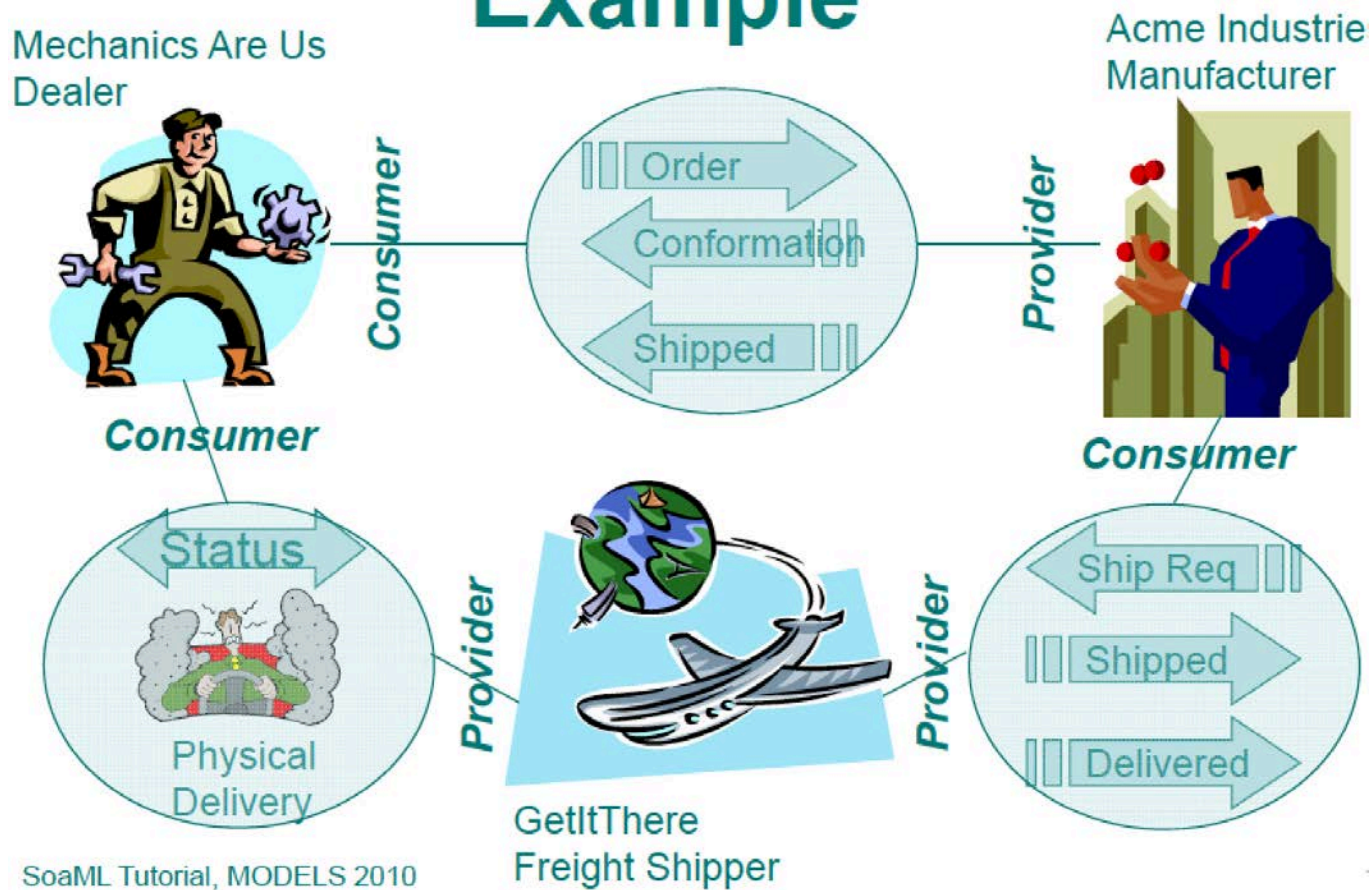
Example

Mechanics Are Us Dealer

Acme Industrie Manufacturer

Consumer

Order

Conformation

Shipped

Provider

Consumer

Consumer

Status

Physical Delivery

Provider

Provider

Ship Req

Shipped

Delivered

GetItThere Freight Shipper

SoaML Tutorial, MODELS 2010